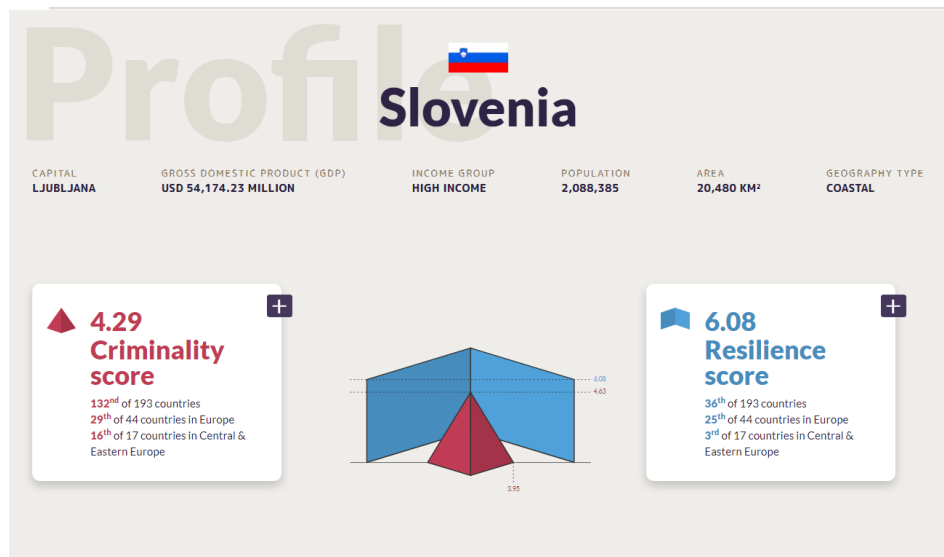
Profile

Slovenia

CAPITAL
LJUBLJANA

GROSS DOMESTIC PRODUCT (GDP)
USD 54,174.23 MILLION

INCOME GROUP
HIGH INCOME

POPULATION
2,088,385

AREA
20,480 KM²

GEOGRAPHY TYPE
COASTAL

+

4.29
Criminality score

132$^{nd}$ of 193 countries
29$^{th}$ of 44 countries in Europe
16$^{th}$ of 17 countries in Central & Eastern Europe

6.08
4.63
3.95

+

6.08
Resilience score

36$^{th}$ of 193 countries
25$^{th}$ of 44 countries in Europe
3$^{rd}$ of 17 countries in Central & Eastern Europe